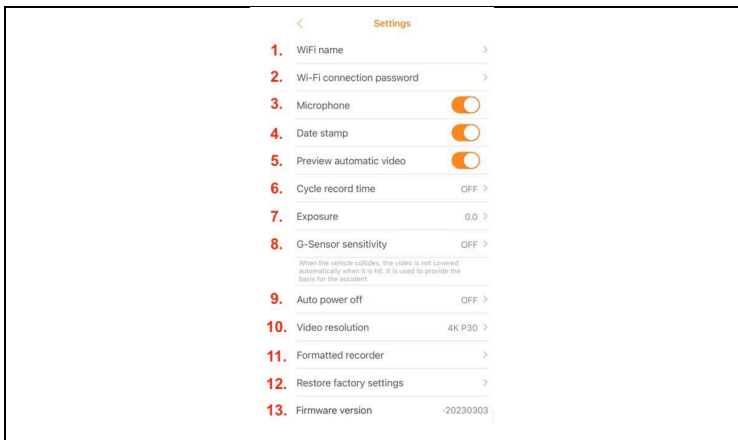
< Settings

1. WiFi name >

2. Wi-Fi connection password >

3. Microphone

4. Date stamp

5. Preview automatic video

6. Cycle record time OFF >

7. Exposure 0.0 >

8. G-Sensor sensitivity OFF >

When the vehicle collides, the video is not covered automatically when it is hit. It is used to provide the basis for the accident

9. Auto power off OFF >

10. Video resolution 4K P30 >

11. Formatted recorder >

12. Restore factory settings >

13. Firmware version -20230303